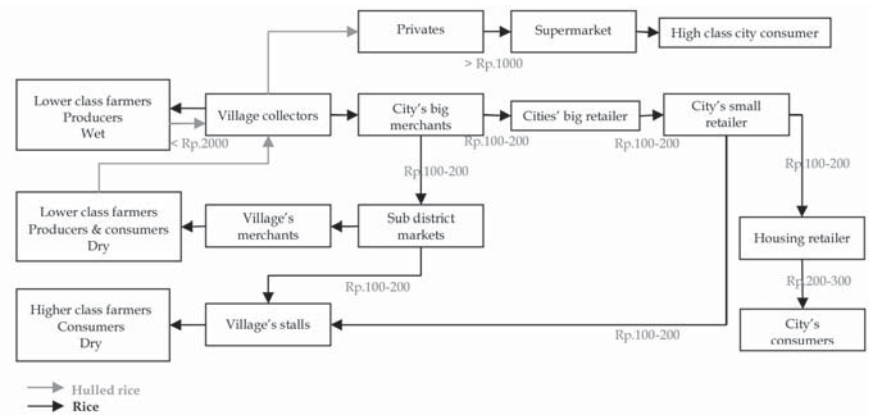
Privates

Supermarket

High class city consumer

> Rp.1000

Lower class farmers
Producers
Wet

Village collectors

City's big merchants

Cities' big retailer

City's small retailer

< Rp.2000

Rp.100-200

Rp.100-200

Rp.100-200

Rp.100-200

Lower class farmers
Producers & consumers
Dry

Village's merchants

Sub district markets

Housing retailer

Rp.100-200

Rp.200-300

Higher class farmers
Consumers
Dry

Village's stalls

City's consumers

Rp.100-200

Hulled rice

Rice